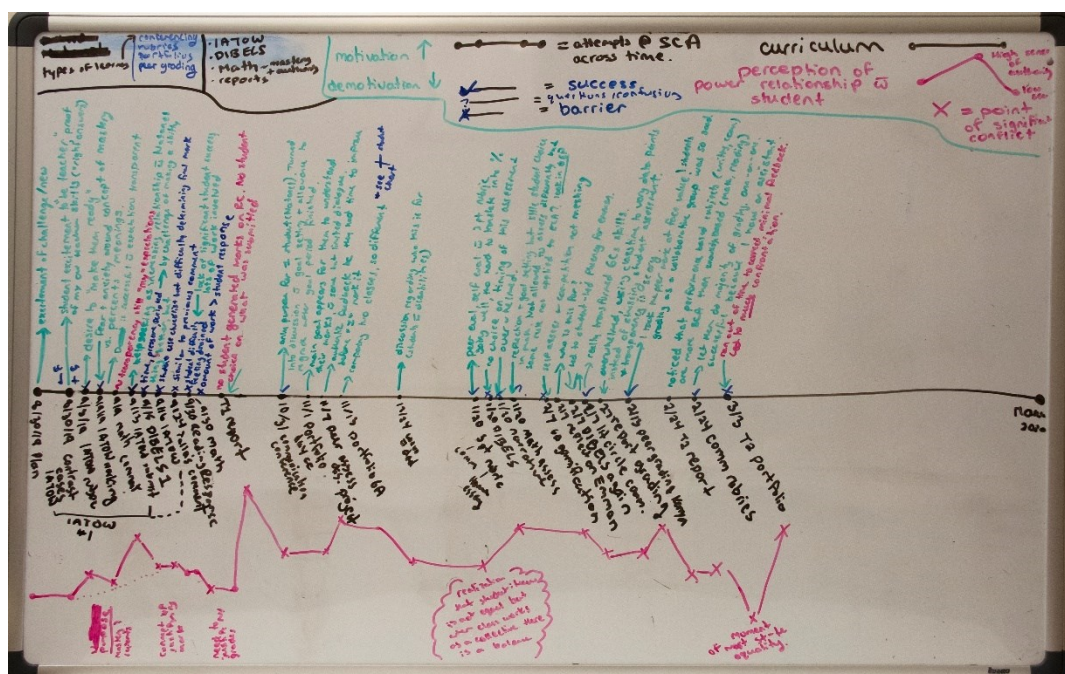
types of learning
conferencing
rubrics
portfolios
peer grading
· IATOW
· DIBELS
· Math – mastery + authentic
· reports
motivation ↑
demotivation ↓
= attempts @ SCA across time.
= success
= questions/confusion
= barrier
curriculum
perception of power relationship w̄ student
high sense of authority
low con
X = point of significant conflict

excitement of challenge/new
student excitement to be teacher; proud of my own teacher skills (weight ensuring)
desire to "make them ready"
fear + anxiety around concept of mastery
"vs. students" + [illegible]
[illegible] transparent
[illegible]
realize I can correlate with ability
similar to previous comments
lack of significant student agency
no student generated works on EC. No student choice on what was submitted
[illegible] + student response
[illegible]
wish for goal setting + allowing to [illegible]
main goal approach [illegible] them to understand
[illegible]
comparing to classes, so different
discussion regarding why this is for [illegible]
peer eval. self eval ([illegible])
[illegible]
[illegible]
student choice
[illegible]
retried that performance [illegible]
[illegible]
no room of time to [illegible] minimal feedback

9/9/18 Plan
9/10/18 contract
9/14/18 IATOW
9/19 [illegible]
9/24 math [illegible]
9/28 IATOW
10/1 DIBELS 1
10/12 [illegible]
10/30 math
T1 Report
1/9/19 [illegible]
1/17 portfolio
1/18 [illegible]
2/7 peer review
2/28 portfolio
3/11/19 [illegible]
3/21 DIBELS
3/27 math
4/2 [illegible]
4/9 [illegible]
4/24 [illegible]
5/17 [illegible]
5/24 T2 report
5/24 comm ables
6/3 T3 portfolio
now 2020

IATOW #1
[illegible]
connect of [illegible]
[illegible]
realization that students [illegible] equal but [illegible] is a balance
moment of most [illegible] equality